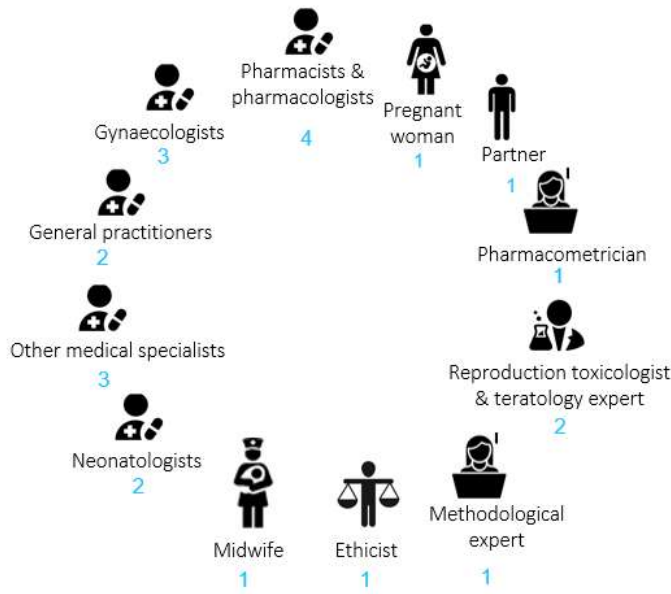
Pharmacists & pharmacologists
4

Pregnant woman
1

Partner
1

Pharmacometrician
1

Reproduction toxicologist & teratology expert
2

Methodological expert
1

Ethicist
1

Midwife
1

Neonatologists
2

Other medical specialists
3

General practitioners
2

Gynaecologists
3